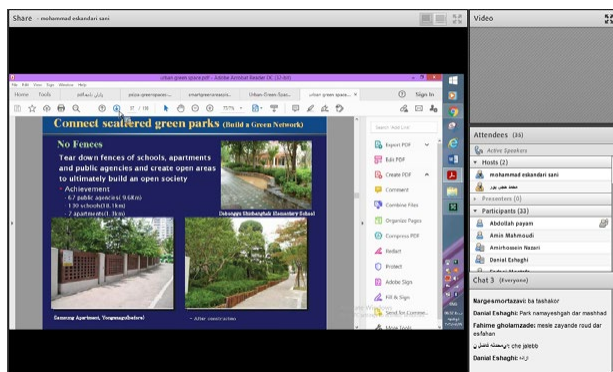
Share • mohammad eskandari sani

Video

urban green parks.pdf - Adobe Acrobat Reader DC (32-bit)

File Edit View Sign Window Help

Home Tools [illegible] urban green spaces... Urban Green Spa... Urban Green Spa...

Sign In

37 / 118 75.7%

Connect scattered green parks (Build a Green Network)

No Fences

Tear down fences of schools, apartments and public agencies and create open areas to ultimately build an open society

Achievement
- 67 public agencies( 9.6Km)
- 130 schools(18.1km)
- 7 apartments(1.1km)

Dokseggu Shinbanghak Elementary School

Garnsung Apartment, Yongsangu(before)

< After construction

Search 'Add Line'

Export PDF
Edit PDF
Create PDF
Comment
Combine Files
Organize Pages
Compress PDF
Redact
Protect
Adobe Sign
Fill & Sign
Send for Comme...
More Tools

Attendees (36)

Active Speakers

Hosts (2)

mohammad eskandari sani

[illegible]

Presenters (0)

Participants (33)

Abdollah payam

Amin Mahmoudi

Amirhossein Nazari

Danial Eshaghi

Chat 3 (Everyone)

Nargesmortazavi: ba tashakor

Danial Eshaghi: Park namayeshgah dar mashhad

Fahime gholamzade: mesle zayande roud dar esfahan

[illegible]: che jalebb

Danial Eshaghi: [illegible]